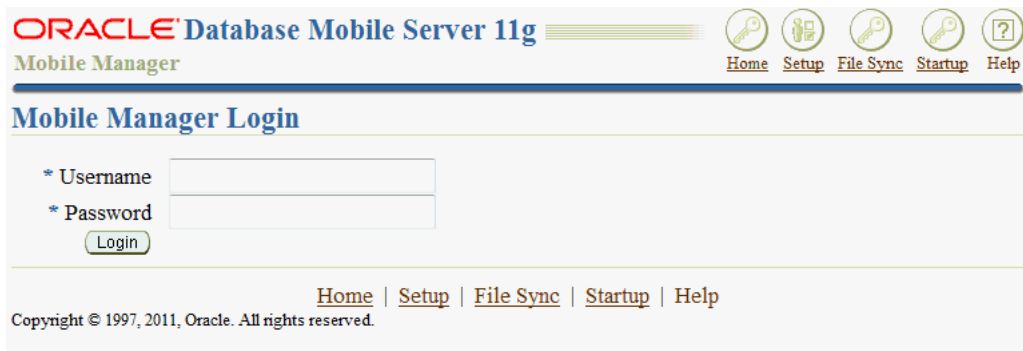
ORACLE Database Mobile Server 11g
Mobile Manager

Home Setup File Sync Startup Help

Mobile Manager Login

* Username
* Password
Login

Home | Setup | File Sync | Startup | Help
Copyright © 1997, 2011, Oracle. All rights reserved.